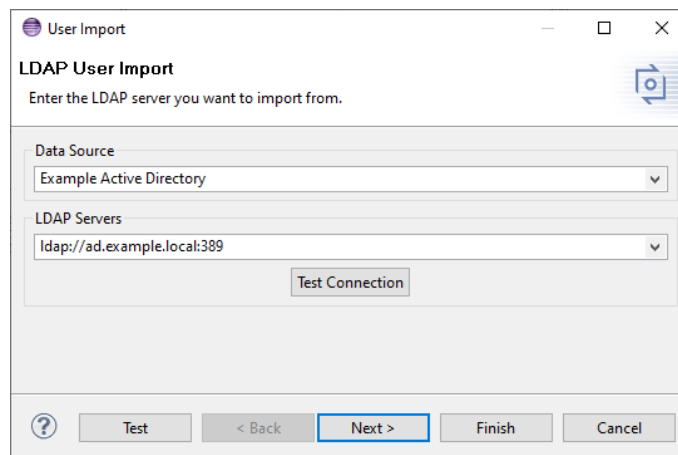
User Import

LDAP User Import

Enter the LDAP server you want to import from.

Data Source

Example Active Directory

LDAP Servers

ldap://ad.example.local:389

Test Connection

?

Test

< Back

Next >

Finish

Cancel